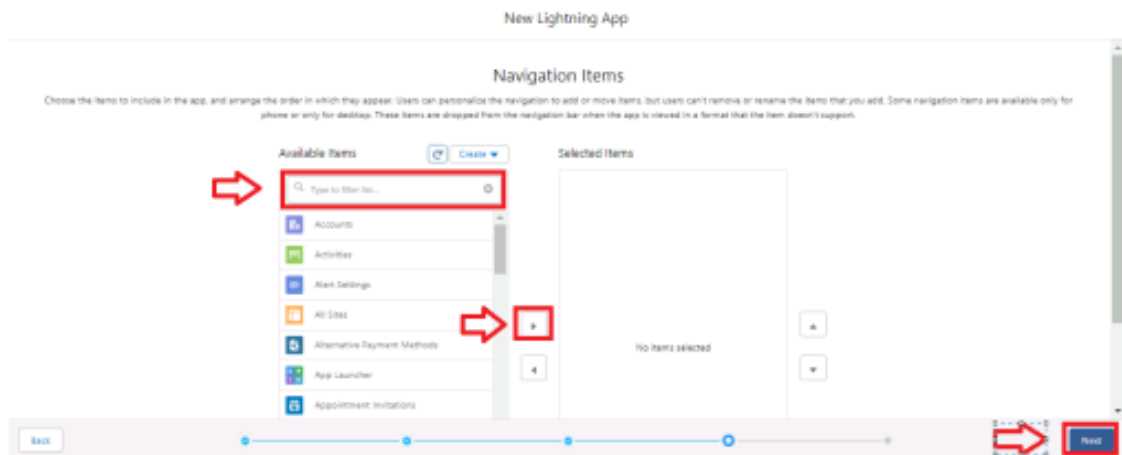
New Lightning App

Navigation Items

Choose the items to include in the app, and arrange the order in which they appear. Users can personalize the navigation to add or move items, but users can't remove or rename the items that you add. Some navigation items are available only for phone or only for desktop. These items are dropped from the navigation bar when the app is viewed in a format that the item doesn't support.

Available Items

Create

Type to filter lis...

Accounts

Activities

Alert Settings

All Sites

Alternative Payment Methods

App Launcher

Appointment Invitations

Selected Items

No items selected

Back

Next